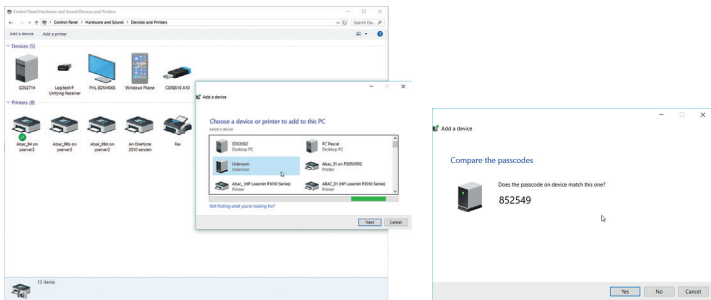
Control Panel\Hardware and Sound\Devices and Printers

Control Panel > Hardware and Sound > Devices and Printers

Search De...

Add a device Add a printer

Devices (5)

DZ02714

Logitech® Unifying Receiver

PHL BDM4065

Windows Phone

CDR0510 A10

Printers (8)

Abac_04 on pserver2

Abac_06 on pserver2

Abac_06d on pserver2

Am OneNote 2010 session

Fax

12 items

Add a device

Choose a device or printer to add to this PC

Select a device

DD02662
Desktop PC

PC Recruit
Desktop PC

Unknown
Unknown

Abac_01 on PS05VS02
Printer

Abac_(HP LaserJet P3010 Series)
Printer

ABAC_01 (HP LaserJet P3010 Series)
Printer

Not finding what you're looking for?

Next Cancel

Add a device

Compare the passcodes

Does the passcode on device match this one?

852549

Yes No Cancel